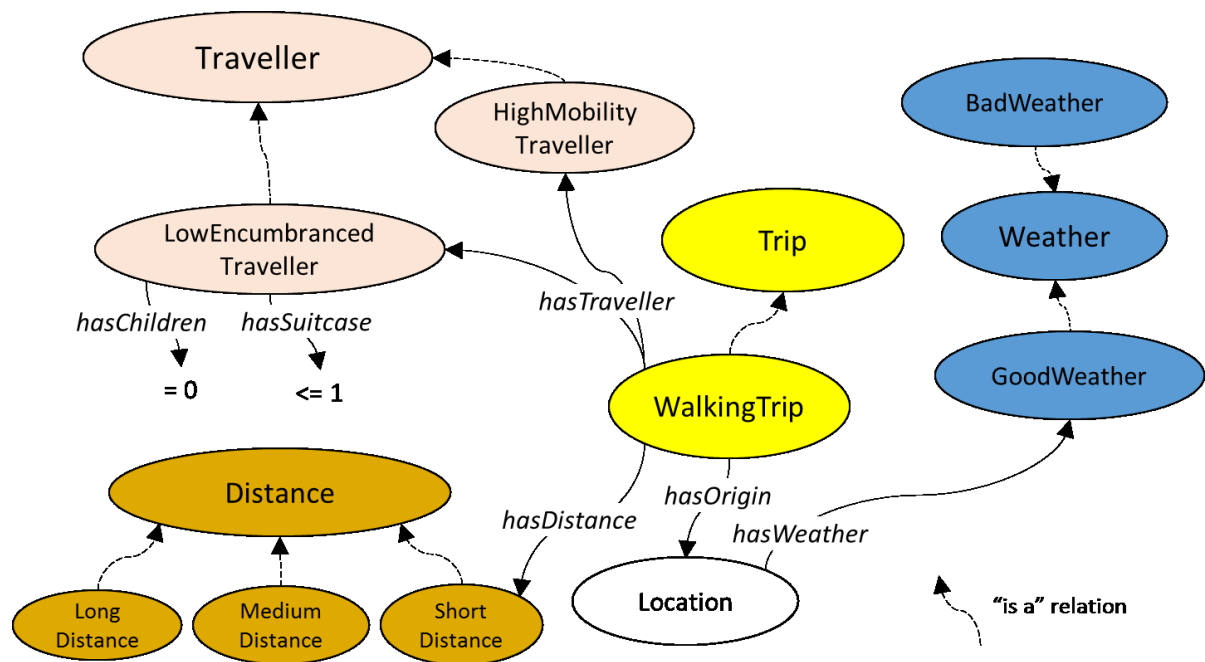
Traveller

HighMobility Traveller

BadWeather

Trip

Weather

LowEncumbranced Traveller

hasTraveller

hasChildren

hasSuitcase

= 0

<= 1

GoodWeather

WalkingTrip

Distance

hasOrigin

hasDistance

hasWeather

Long Distance

Medium Distance

Short Distance

Location

“is a” relation